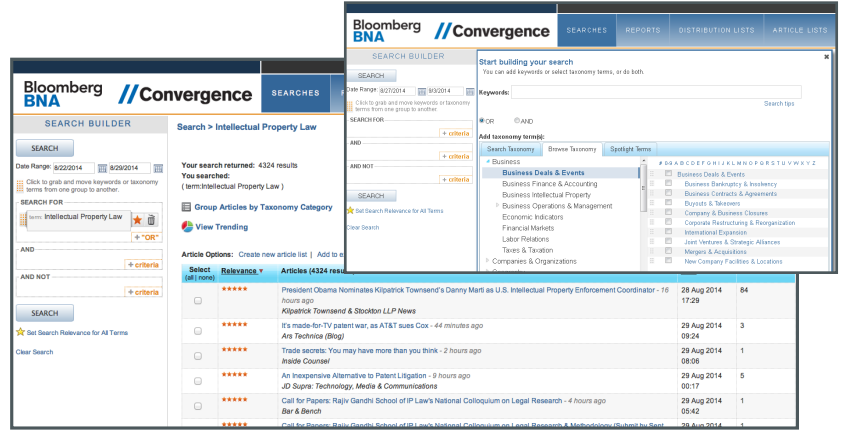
Bloomberg BNA //Convergence

SEARCHES REPORTS DISTRIBUTION LISTS ARTICLE LISTS

SEARCH BUILDER

SEARCH

Date Range: 8/27/2014 9/3/2014

Click to grab and move keywords or taxonomy terms from one group to another.

SEARCH FOR

+ criteria

AND

+ criteria

AND NOT

+ criteria

SEARCH

Set Search Relevance for All Terms

Clear Search

Start building your search

You can add keywords or select taxonomy terms, or do both.

Keywords:

Search tips

OR AND

Add taxonomy term(s):

Search Taxonomy | Browse Taxonomy | Spotlight Terms

Business
Business Deals & Events
Business Finance & Accounting
Business Intellectual Property
Business Operations & Management
Economic Indicators
Financial Markets
Labor Relations
Taxes & Taxation
Companies & Organizations

# A B C D E F G H I J K L M N O P Q R S T U V W X Y Z

Business Deals & Events
Business Bankruptcy & Insolvency
Business Contracts & Agreements
Buyouts & Takeovers
Company & Business Closures
Corporate Restructuring & Reorganization
International Expansion
Joint Ventures & Strategic Alliances
Mergers & Acquisitions
New Company Facilities & Locations

Bloomberg BNA //Convergence

SEARCHES

SEARCH BUILDER

SEARCH

Date Range: 8/22/2014 8/29/2014

Click to grab and move keywords or taxonomy terms from one group to another.

SEARCH FOR

term: Intellectual Property Law

+ "OR"

AND

+ criteria

AND NOT

+ criteria

SEARCH

Set Search Relevance for All Terms

Clear Search

Search > Intellectual Property Law

Your search returned: 4324 results
You searched:
( term:Intellectual Property Law )

Group Articles by Taxonomy Category

View Trending

Article Options: Create new article list | Add to e

| Select (all \| none) | Relevance | Articles (4324 resu | | |
|---|---|---|---|---|
| | ★★★★★ | President Obama Nominates Kilpatrick Townsend's Danny Marti as U.S. Intellectual Property Enforcement Coordinator - 16 hours ago Kilpatrick Townsend & Stockton LLP News | 28 Aug 2014 17:29 | 84 |
| | ★★★★★ | It's made-for-TV patent war, as AT&T sues Cox - 44 minutes ago Ars Technica (Blog) | 29 Aug 2014 09:24 | 3 |
| | ★★★★★ | Trade secrets: You may have more than you think - 2 hours ago Inside Counsel | 29 Aug 2014 08:06 | 1 |
| | ★★★★★ | An Inexpensive Alternative to Patent Litigation - 9 hours ago JD Supra: Technology, Media & Communications | 29 Aug 2014 00:17 | 5 |
| | ★★★★★ | Call for Papers: Rajiv Gandhi School of IP Law's National Colloquium on Legal Research - 4 hours ago Bar & Bench | 29 Aug 2014 05:42 | 1 |
| | ★★★★★ | Call for Papers: Rajiv Gandhi School of IP Law's National Colloquium on Legal Research & Methodology (Submit by Sept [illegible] | 29 Aug 2014 | 1 |